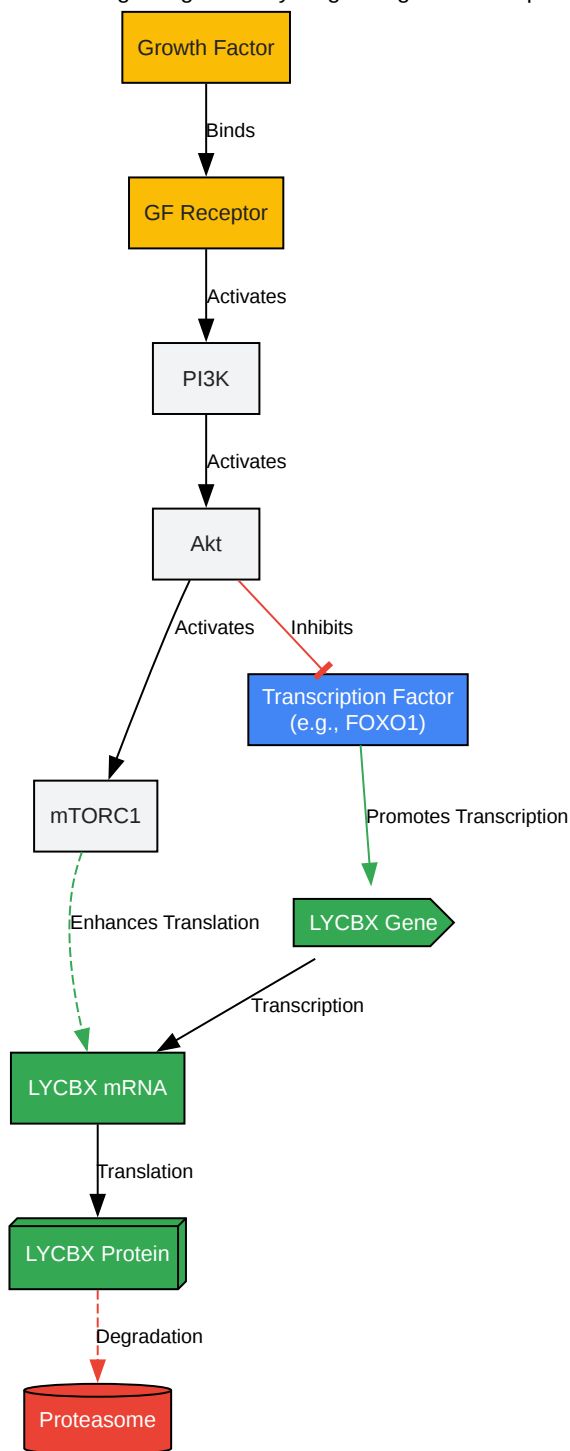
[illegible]

Growth Factor

Binds

GF Receptor

Activates

PI3K

Activates

Akt

Activates

Inhibits

Transcription Factor (e.g., FOXO1)

mTORC1

Promotes Transcription

Enhances Translation

LYCBX Gene

Transcription

LYCBX mRNA

Translation

LYCBX Protein

Degradation

Proteasome